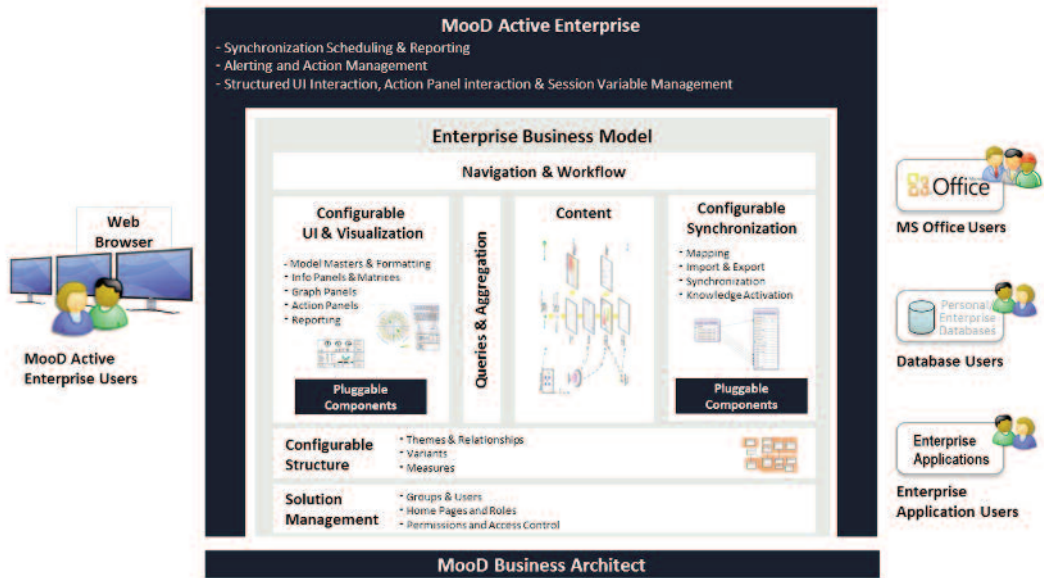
MooD Active Enterprise
- Synchronization Scheduling & Reporting
- Alerting and Action Management
- Structured UI Interaction, Action Panel interaction & Session Variable Management

Enterprise Business Model

Navigation & Workflow

Configurable UI & Visualization
- Model Masters & Formatting
- Info Panels & Matrices
- Graph Panels
- Action Panels
- Reporting

Pluggable Components

Queries & Aggregation

Content

Configurable Synchronization
- Mapping
- Import & Export
- Synchronization
- Knowledge Activation

Pluggable Components

Configurable Structure
- Themes & Relationships
- Variants
- Measures

Solution Management
- Groups & Users
- Home Pages and Roles
- Permissions and Access Control

MooD Business Architect

Web Browser

MooD Active Enterprise Users

Office

MS Office Users

Personal Enterprise Databases

Database Users

Enterprise Applications

Enterprise Application Users